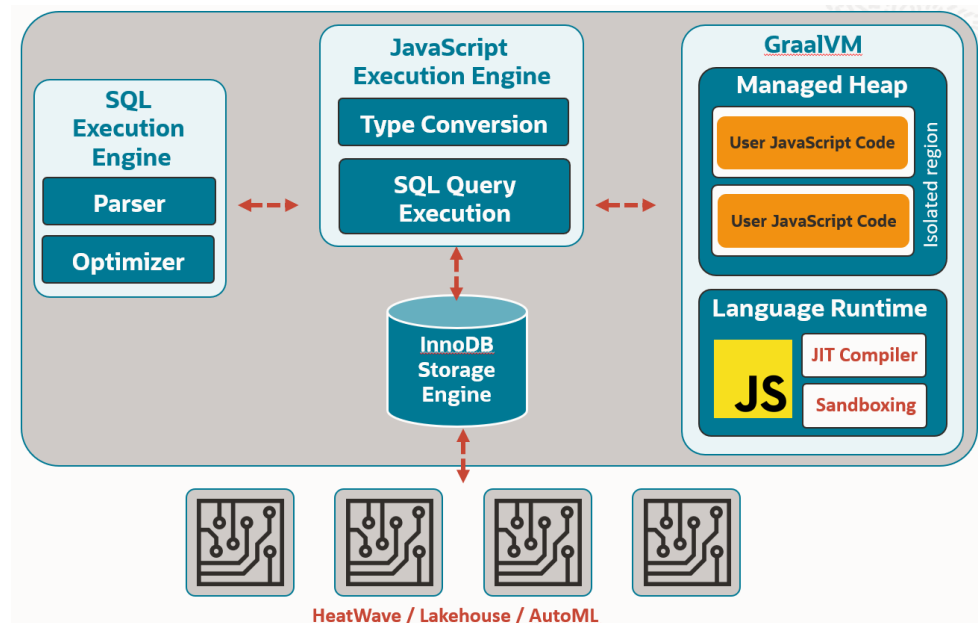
SQL Execution Engine

Parser

Optimizer

JavaScript Execution Engine

Type Conversion

SQL Query Execution

InnoDB Storage Engine

GraalVM

Managed Heap

User JavaScript Code

User JavaScript Code

Isolated region

Language Runtime

JS

JIT Compiler

Sandboxing

HeatWave / Lakehouse / AutoML